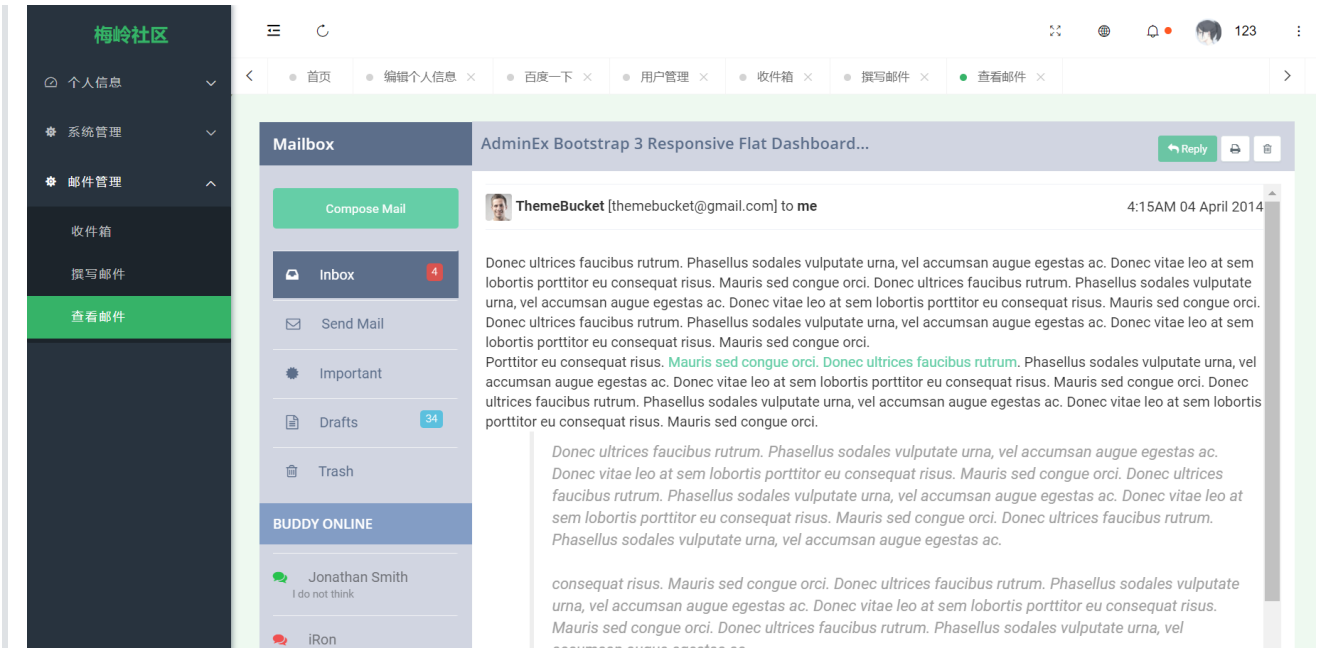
梅岭社区

个人信息

系统管理

邮件管理

收件箱

撰写邮件

查看邮件

123

首页 编辑个人信息 × 百度一下 × 用户管理 × 收件箱 × 撰写邮件 × 查看邮件 ×

Mailbox

AdminEx Bootstrap 3 Responsive Flat Dashboard...

Reply

Compose Mail

Inbox 4

Send Mail

Important

Drafts 34

Trash

BUDDY ONLINE

Jonathan Smith
I do not think

iRon

ThemeBucket [themebucket@gmail.com] to me

4:15AM 04 April 2014

Donec ultrices faucibus rutrum. Phasellus sodales vulputate urna, vel accumsan augue egestas ac. Donec vitae leo at sem lobortis porttitor eu consequat risus. Mauris sed congue orci. Donec ultrices faucibus rutrum. Phasellus sodales vulputate urna, vel accumsan augue egestas ac. Donec vitae leo at sem lobortis porttitor eu consequat risus. Mauris sed congue orci. Donec ultrices faucibus rutrum. Phasellus sodales vulputate urna, vel accumsan augue egestas ac. Donec vitae leo at sem lobortis porttitor eu consequat risus. Mauris sed congue orci.
Porttitor eu consequat risus. Mauris sed congue orci. Donec ultrices faucibus rutrum. Phasellus sodales vulputate urna, vel accumsan augue egestas ac. Donec vitae leo at sem lobortis porttitor eu consequat risus. Mauris sed congue orci. Donec ultrices faucibus rutrum. Phasellus sodales vulputate urna, vel accumsan augue egestas ac. Donec vitae leo at sem lobortis porttitor eu consequat risus. Mauris sed congue orci.

Donec ultrices faucibus rutrum. Phasellus sodales vulputate urna, vel accumsan augue egestas ac. Donec vitae leo at sem lobortis porttitor eu consequat risus. Mauris sed congue orci. Donec ultrices faucibus rutrum. Phasellus sodales vulputate urna, vel accumsan augue egestas ac. Donec vitae leo at sem lobortis porttitor eu consequat risus. Mauris sed congue orci. Donec ultrices faucibus rutrum. Phasellus sodales vulputate urna, vel accumsan augue egestas ac.

consequat risus. Mauris sed congue orci. Donec ultrices faucibus rutrum. Phasellus sodales vulputate urna, vel accumsan augue egestas ac. Donec vitae leo at sem lobortis porttitor eu consequat risus. Mauris sed congue orci. Donec ultrices faucibus rutrum. Phasellus sodales vulputate urna, vel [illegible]